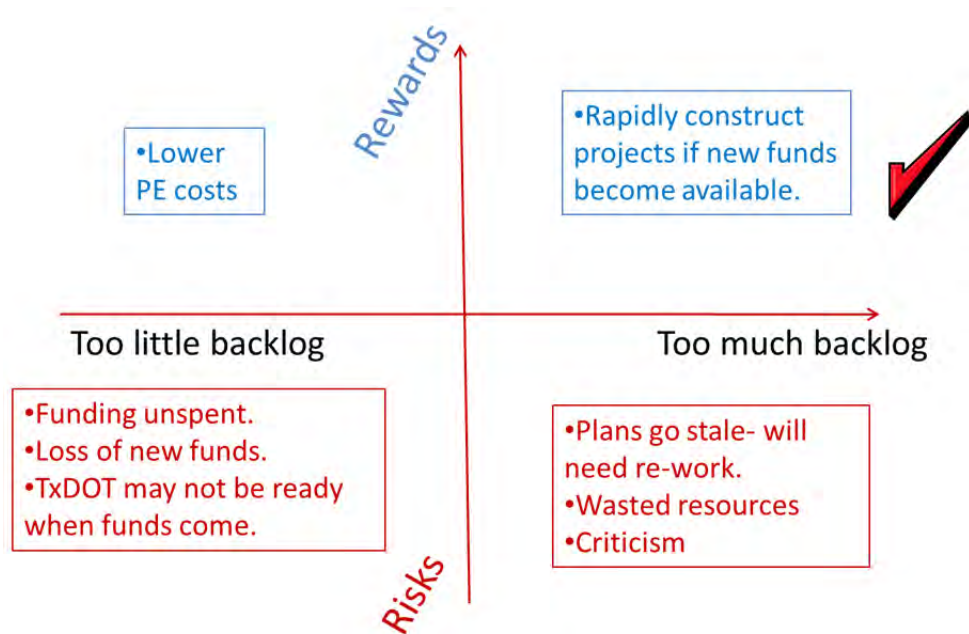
Rewards

•Lower PE costs

•Rapidly construct projects if new funds become available.

Too little backlog

Too much backlog

•Funding unspent.
•Loss of new funds.
•TxDOT may not be ready when funds come.

•Plans go stale- will need re-work.
•Wasted resources
•Criticism

Risks